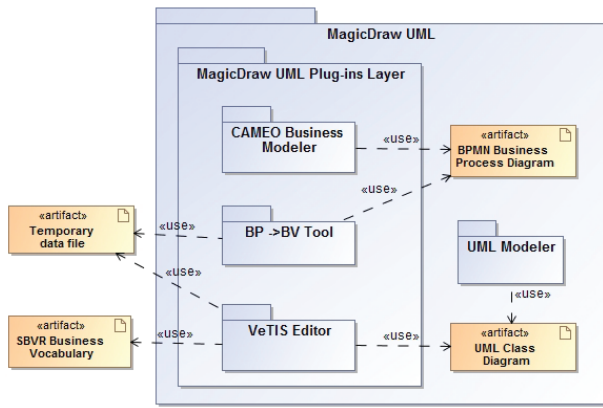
MagicDraw UML

MagicDraw UML Plug-ins Layer

CAMEO Business Modeler

«use»

«artifact»
BPMN Business Process Diagram

«use»

«artifact»
Temporary data file

«use»

BP ->BV Tool

UML Modeler

«use»

«use»

«artifact»
SBVR Business Vocabulary

«use»

VeTIS Editor

«use»

«artifact»
UML Class Diagram